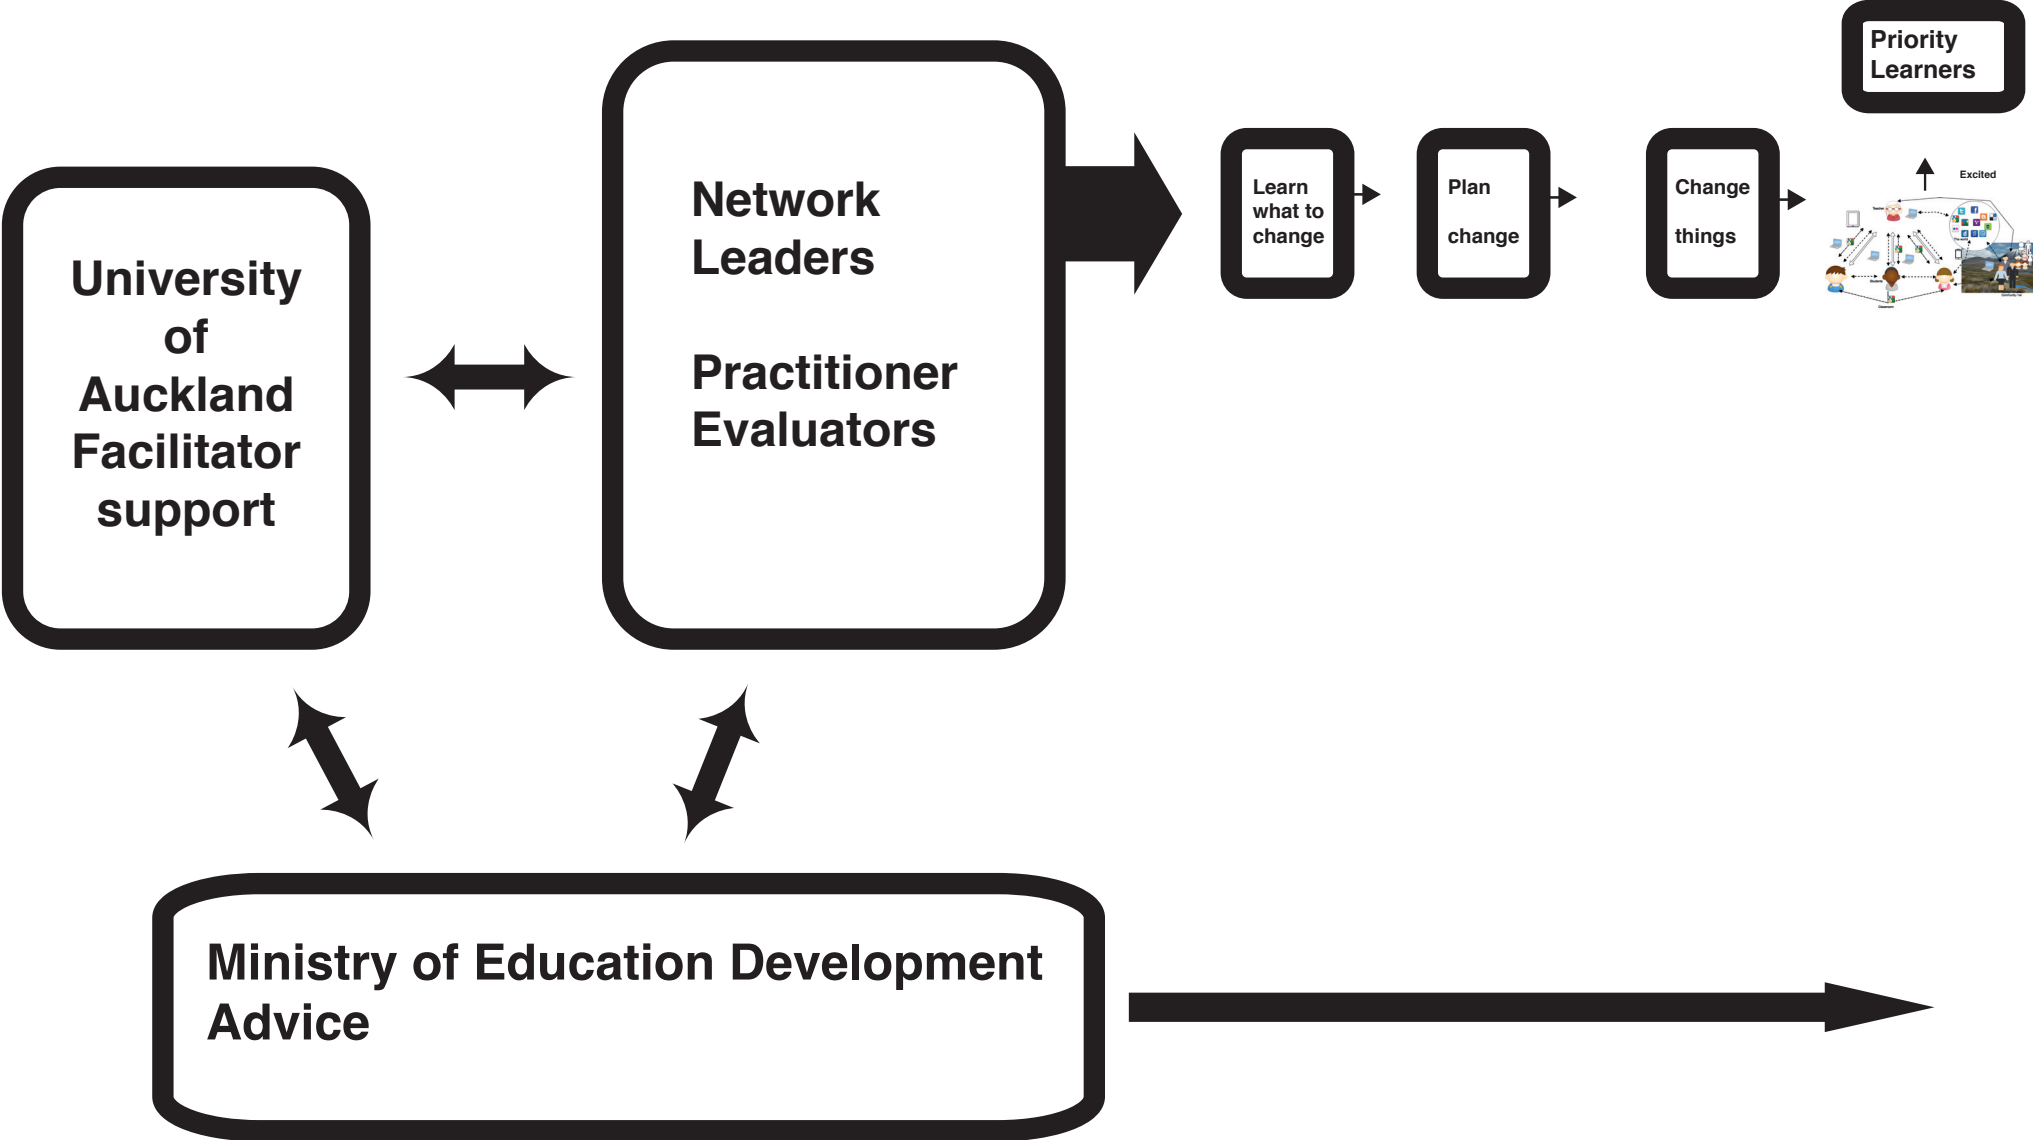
Priority Learners

University of Auckland Facilitator support

Network Leaders

Practitioner Evaluators

Learn what to change

Plan change

Change things

Excited

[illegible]

Ministry of Education Development Advice